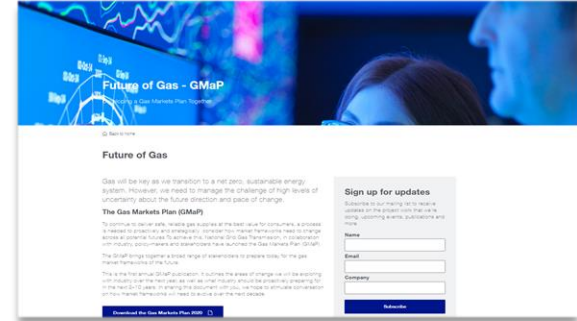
Future of Gas - GMaP

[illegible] a Gas Markets Plan Together

Back to home

Future of Gas

Gas will be key as we transition to a net zero, sustainable energy system. However, we need to manage the challenge of high levels of uncertainty about the future direction and pace of change.

The Gas Markets Plan (GMaP)

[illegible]

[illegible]

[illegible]

Download the Gas Markets Plan 2020

Sign up for updates

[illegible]

Name

Email

Company

Subscribe